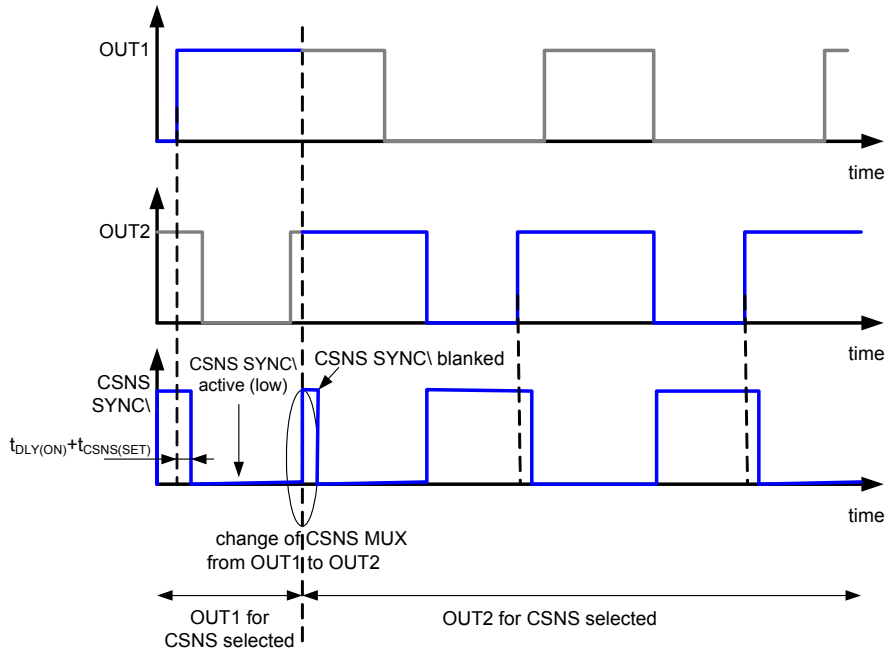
OUT1

time

OUT2

time

CSNS SYNC\

CSNS SYNC\ active (low)

CSNS SYNC\ blanked

$t_{DLY(ON)}+t_{CSNS(SET)}$

time

change of CSNS MUX from OUT1 to OUT2

OUT1 for CSNS selected

OUT2 for CSNS selected